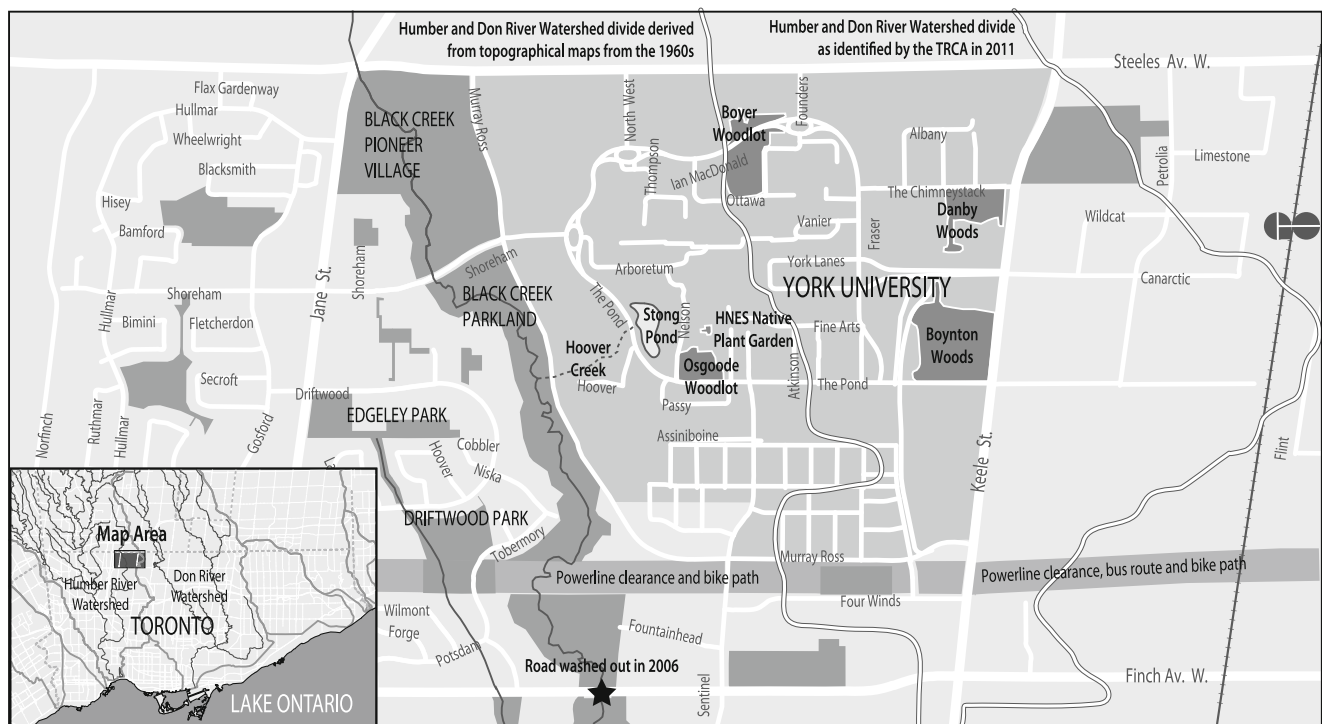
Humber and Don River Watershed divide derived from topographical maps from the 1960s

Humber and Don River Watershed divide as identified by the TRCA in 2011

Steeles Av. W.

Flax Gardenway
Hullmar
Wheelwright
Blacksmith
Hisey
Bamford
Shoreham
Bimini
Fletcherdon
Secroft
Norfinch
Ruthmar
Hullmar
Hullmar
Gosford
Jane St.
Shoreham
Driftwood
EDGELEY PARK
Murray Ross
BLACK CREEK PIONEER VILLAGE
Shoreham
BLACK CREEK PARKLAND
Hoover
Cobbler
Niska
DRIFTWOOD PARK
Tobermory
North West
Thompson
Ian MacDonald
Boyer Woodlot
Founders
Ottawa
Albany
The Chimneystack
Danby Woods
Petrolia
Limestone
Wildcat
Vanier
Fraser
Arboretum
The Pond
York Lanes
YORK UNIVERSITY
Canarctic
Stong Pond
Nelson
HNES Native Plant Garden
Fine Arts
Boynton Woods
Hoover Creek
Hoover
Osgoode Woodlot
Passy
Atkinson
The Pond
Assiniboine
Keele St.
Flint
Murray Ross
Powerline clearance and bike path
Powerline clearance, bus route and bike path
Four Winds
Wilmont
Forge
Potsdam
Fountainhead
Road washed out in 2006
Sentinel
Finch Av. W.

Map Area
Humber River Watershed
Don River Watershed
TORONTO
LAKE ONTARIO